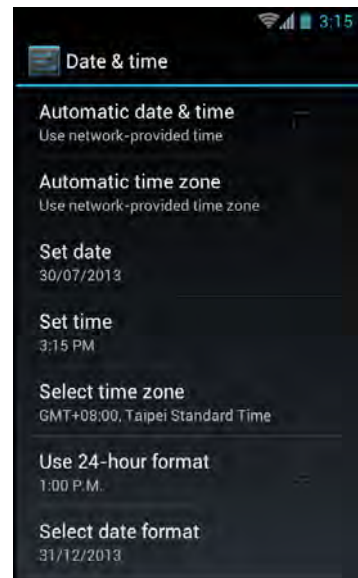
3:15

Date & time

Automatic date & time
Use network-provided time

Automatic time zone
Use network-provided time zone

Set date
30/07/2013

Set time
3:15 PM

Select time zone
GMT+08:00, Taipei Standard Time

Use 24-hour format
1:00 P.M.

Select date format
31/12/2013